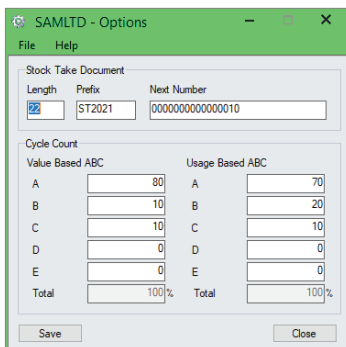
SAMLTD - Options

File Help

Stock Take Document

Length Prefix Next Number

22 ST2021 0000000000000010

Cycle Count

Value Based ABC

| | |
|---|---|
| A | 80 |
| B | 10 |
| C | 10 |
| D | 0 |
| E | 0 |
| Total | 100 % |

Usage Based ABC

| | |
|---|---|
| A | 70 |
| B | 20 |
| C | 10 |
| D | 0 |
| E | 0 |
| Total | 100 % |

Save Close